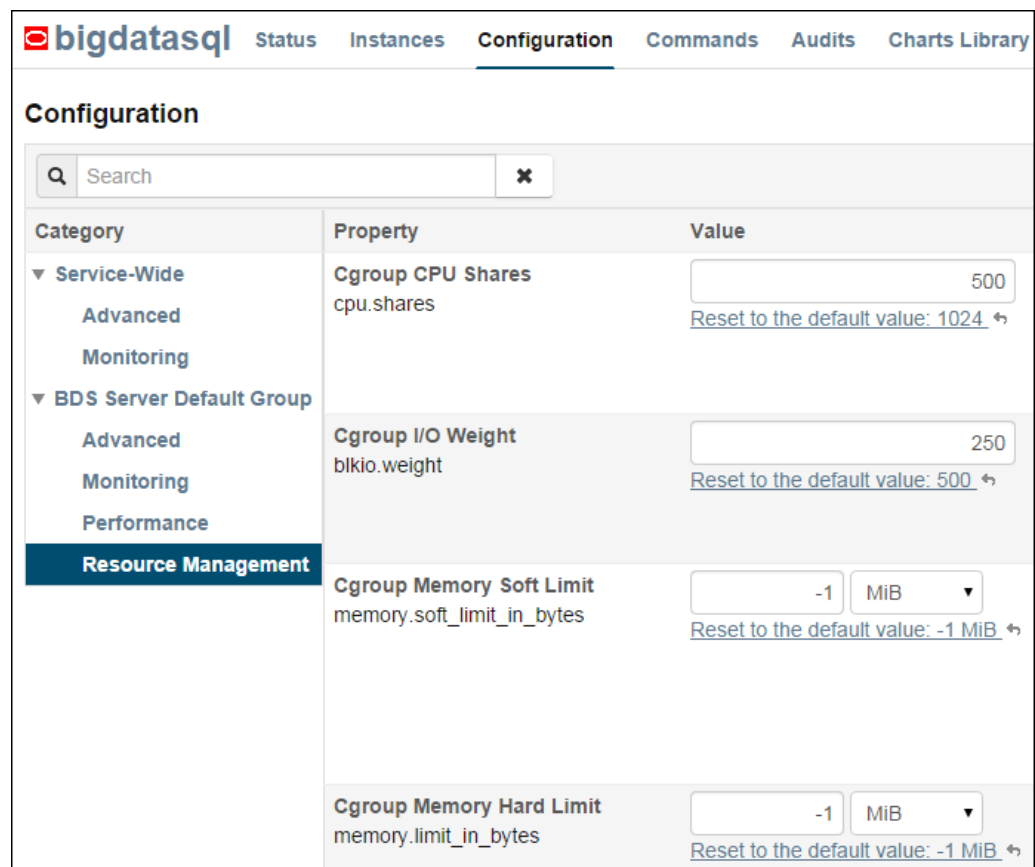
bigdatasql Status Instances Configuration Commands Audits Charts Library

Configuration

Search

| Category | Property | Value |
|---|---|---|
| ▼ Service-Wide | Cgroup CPU Shares<br>cpu.shares | 500<br>Reset to the default value: 1024 |
| Advanced | | |
| Monitoring | | |
| ▼ BDS Server Default Group | Cgroup I/O Weight<br>blkio.weight | 250<br>Reset to the default value: 500 |
| Advanced | | |
| Monitoring | | |
| Performance | | |
| Resource Management | Cgroup Memory Soft Limit<br>memory.soft_limit_in_bytes | -1 MiB<br>Reset to the default value: -1 MiB |
| | Cgroup Memory Hard Limit<br>memory.limit_in_bytes | -1 MiB<br>Reset to the default value: -1 MiB |